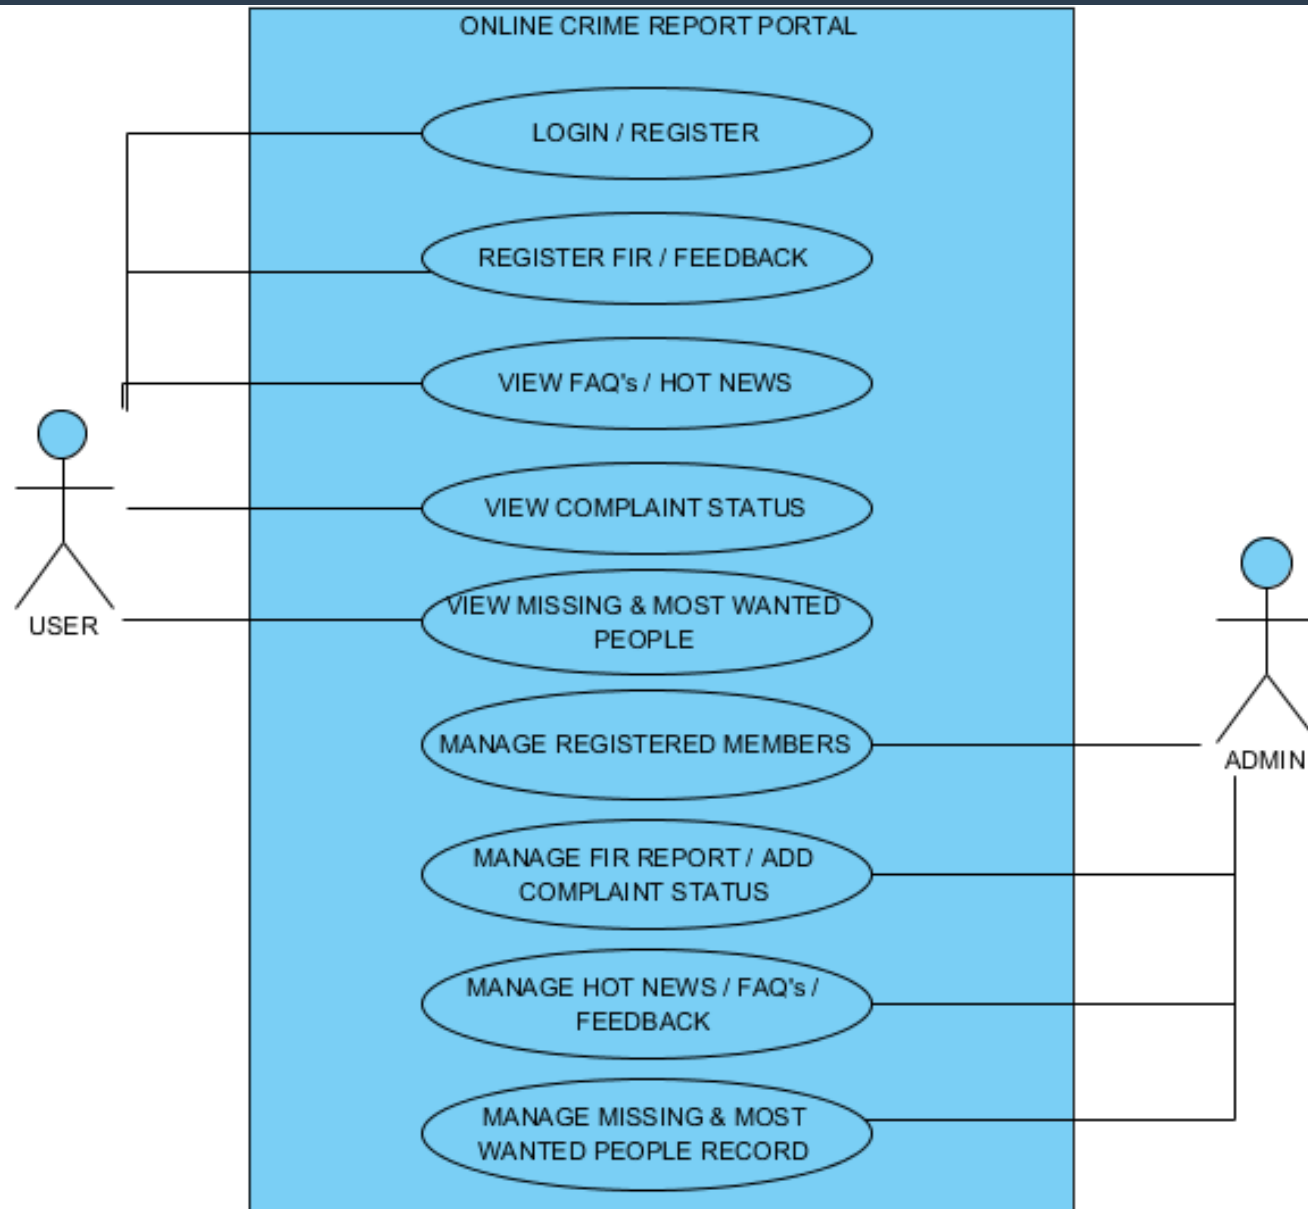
ONLINE CRIME REPORT PORTAL

LOGIN / REGISTER

REGISTER FIR / FEEDBACK

VIEW FAQ's / HOT NEWS

VIEW COMPLAINT STATUS

VIEW MISSING & MOST WANTED PEOPLE

MANAGE REGISTERED MEMBERS

MANAGE FIR REPORT / ADD COMPLAINT STATUS

MANAGE HOT NEWS / FAQ's / FEEDBACK

MANAGE MISSING & MOST WANTED PEOPLE RECORD

USER

ADMIN